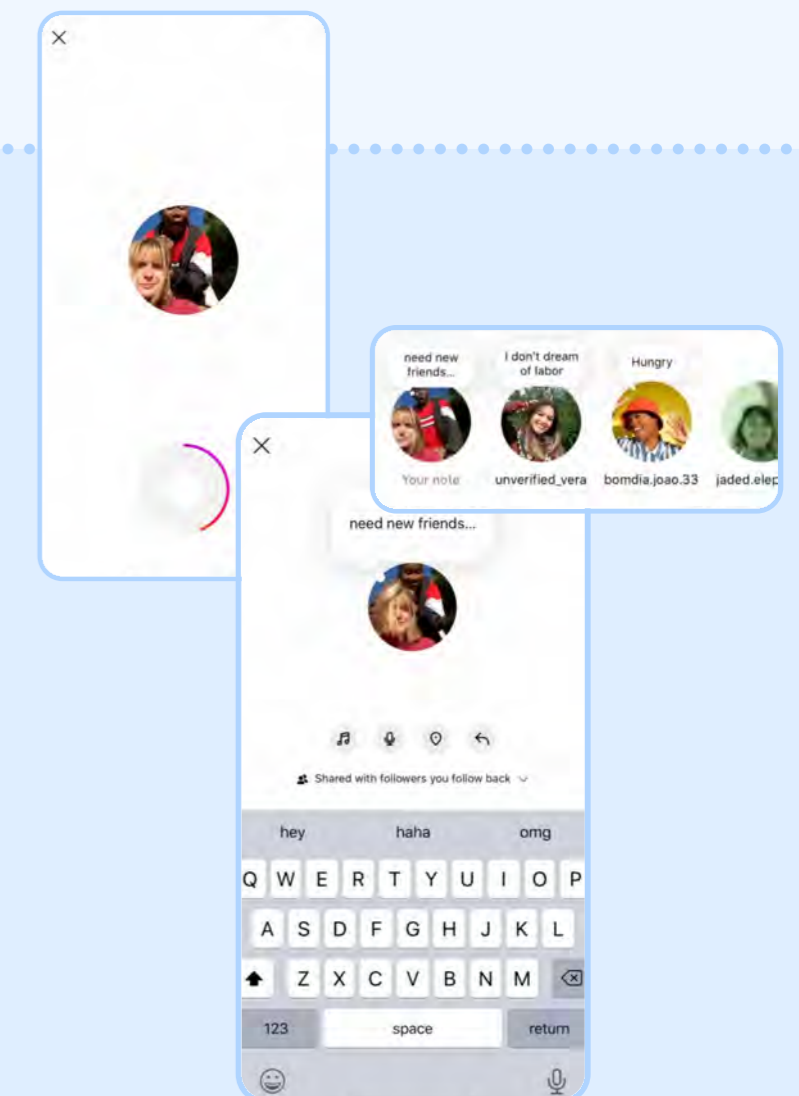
×

need new friends...

I don't dream of labor

Hungry

Your note

unverified_vera

bomdia.joao.33

jaded.elep

×

need new friends...

Shared with followers you follow back

hey

haha

omg

Q W E R T Y U I O P

A S D F G H J K L

Z X C V B N M

123

space

return